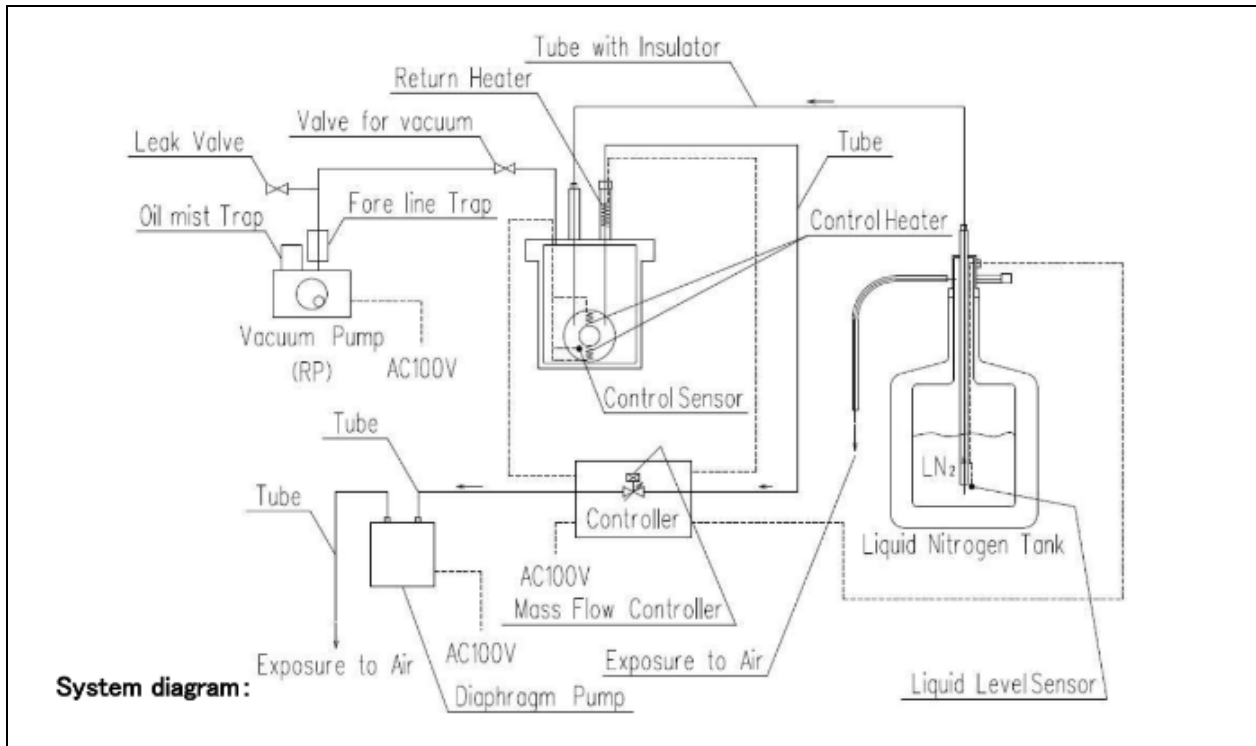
Tube with Insulator
Return Heater
Valve for vacuum
Leak Valve
Tube
Oil mist Trap
Fore line Trap
Control Heater
Vacuum Pump
(RP)
AC100V
Control Sensor
Tube
$LN_2$
Tube
Controller
Liquid Nitrogen Tank
AC100V
Mass Flow Controller
AC100V
Exposure to Air
Exposure to Air
System diagram:
Diaphragm Pump
Liquid Level Sensor